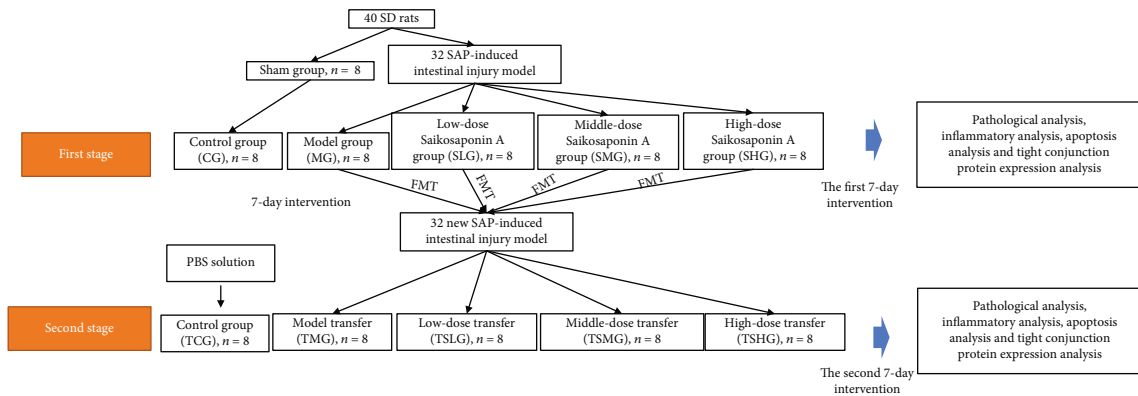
40 SD rats

Sham group, $n = 8$

32 SAP-induced intestinal injury model

First stage

Control group (CG), $n = 8$

Model group (MG), $n = 8$

Low-dose Saikosaponin A group (SLG), $n = 8$

Middle-dose Saikosaponin A group (SMG), $n = 8$

High-dose Saikosaponin A group (SHG), $n = 8$

Pathological analysis, inflammatory analysis, apoptosis analysis and tight conjunction protein expression analysis

The first 7-day intervention

7-day intervention

FMT

FMT

FMT

FMT

32 new SAP-induced intestinal injury model

PBS solution

Second stage

Control group (TCG), $n = 8$

Model transfer (TMG), $n = 8$

Low-dose transfer (TSLG), $n = 8$

Middle-dose transfer (TSMG), $n = 8$

High-dose transfer (TSHG), $n = 8$

Pathological analysis, inflammatory analysis, apoptosis analysis and tight conjunction protein expression analysis

The second 7-day intervention